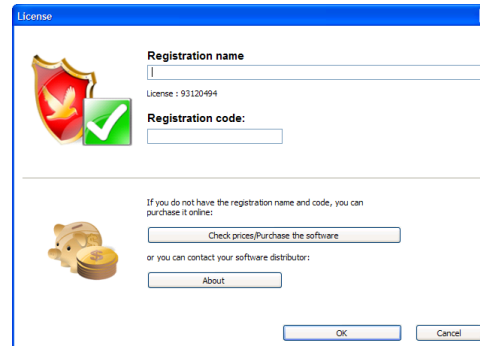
License

Registration name

License : 93120494

Registration code:

If you do not have the registration name and code, you can purchase it online:

Check prices/Purchase the software

or you can contact your software distributor:

About

OK

Cancel